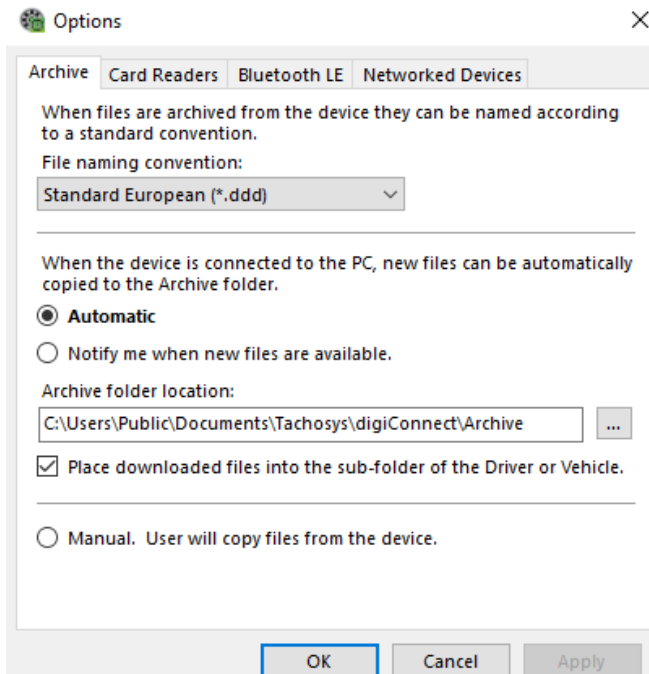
Options

Archive | Card Readers | Bluetooth LE | Networked Devices

When files are archived from the device they can be named according to a standard convention.

File naming convention:

Standard European (*.ddd)

When the device is connected to the PC, new files can be automatically copied to the Archive folder.

Automatic

Notify me when new files are available.

Archive folder location:

C:\Users\Public\Documents\Tachosys\digiConnect\Archive

...

Place downloaded files into the sub-folder of the Driver or Vehicle.

Manual. User will copy files from the device.

OK Cancel Apply